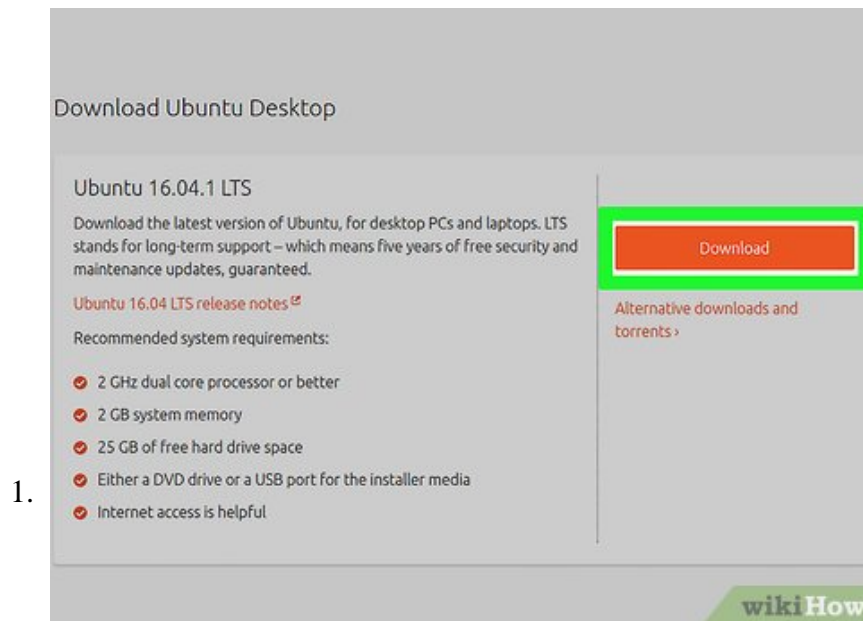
1.

Download Ubuntu Desktop

Ubuntu 16.04.1 LTS

Download the latest version of Ubuntu, for desktop PCs and laptops. LTS stands for long-term support – which means five years of free security and maintenance updates, guaranteed.

Ubuntu 16.04 LTS release notes

Recommended system requirements:

- 2 GHz dual core processor or better
- 2 GB system memory
- 25 GB of free hard drive space
- Either a DVD drive or a USB port for the installer media
- Internet access is helpful

Download

Alternative downloads and torrents ›

wikiHow